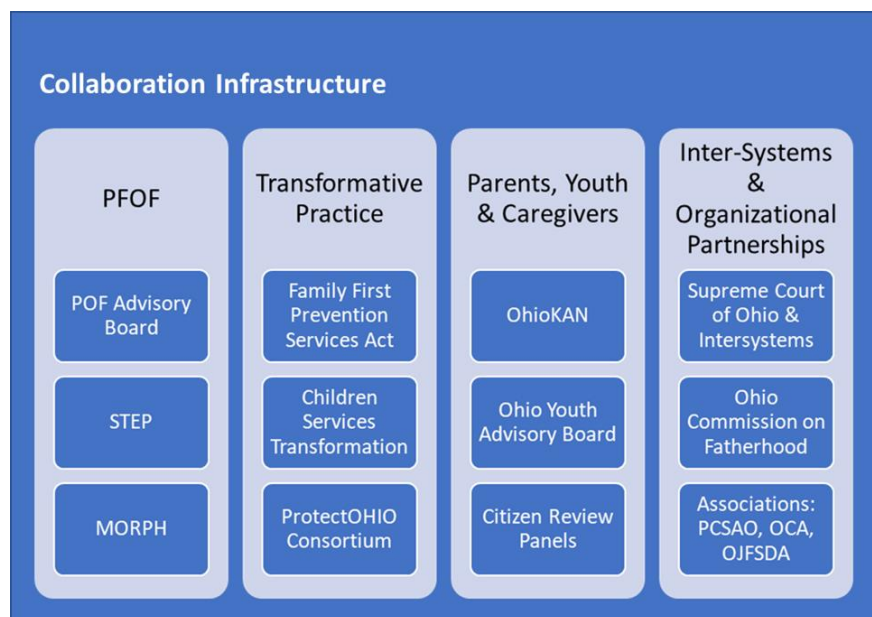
Collaboration Infrastructure

PFOF

POF Advisory Board

STEP

MORPH

Transformative Practice

Family First Prevention Services Act

Children Services Transformation

ProtectOHIO Consortium

Parents, Youth & Caregivers

OhioKAN

Ohio Youth Advisory Board

Citizen Review Panels

Inter-Systems & Organizational Partnerships

Supreme Court of Ohio & Intersystems

Ohio Commission on Fatherhood

Associations: PCSAO, OCA, OJFSDA